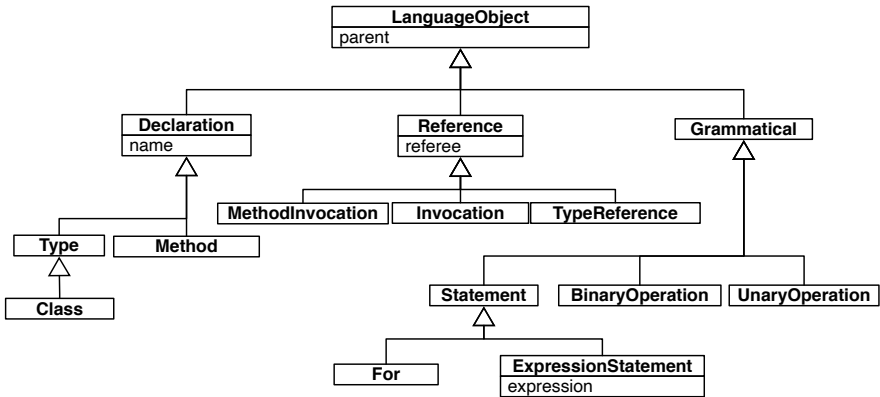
LanguageObject
parent

Declaration
name

Reference
referee

Grammatical

MethodInvocation
Invocation
TypeReference

Type
Method

Class

Statement
BinaryOperation
UnaryOperation

For
ExpressionStatement
expression